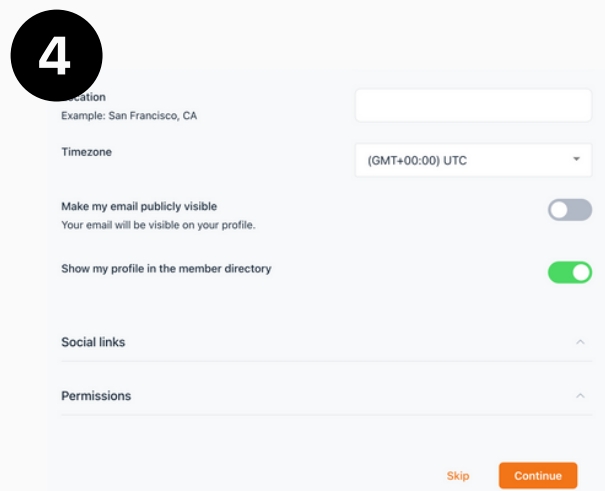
4

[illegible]ocation
Example: San Francisco, CA

Timezone

(GMT+00:00) UTC

Make my email publicly visible
Your email will be visible on your profile.

Show my profile in the member directory

Social links

Permissions

Skip

Continue